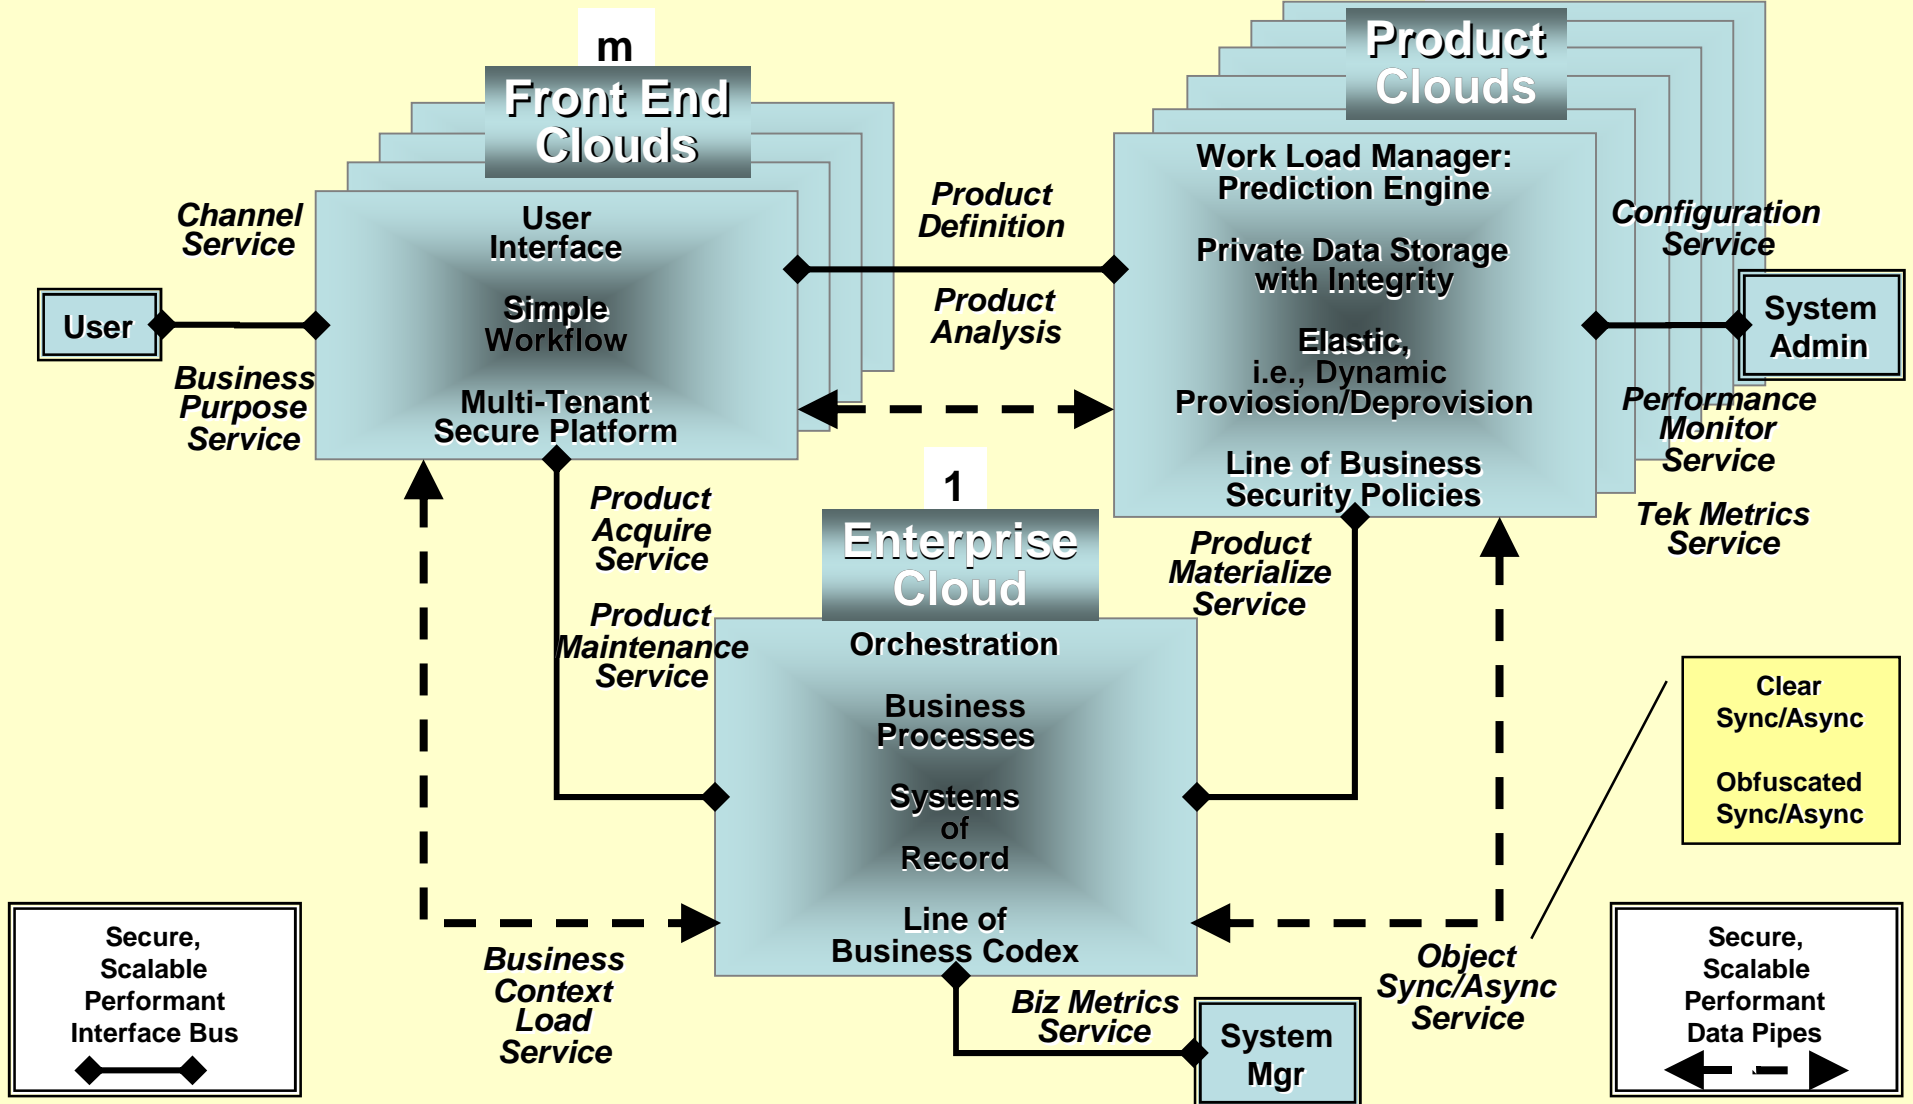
m

Front End Clouds

User Interface

Simple Workflow

Multi-Tenant Secure Platform

Product Clouds

Work Load Manager: Prediction Engine

Private Data Storage with Integrity

Elastic, i.e., Dynamic Proviosion/Deprovision

Line of Business Security Policies

Channel Service

User

Business Purpose Service

Product Definition

Product Analysis

Configuration Service

System Admin

Performance Monitor Service

Tek Metrics Service

Product Acquire Service

Product Maintenance Service

1

Enterprise Cloud

Orchestration

Business Processes

Systems of Record

Line of Business Codex

Product Materialize Service

Clear Sync/Async

Obfuscated Sync/Async

Secure, Scalable Performant Interface Bus

Business Context Load Service

Biz Metrics Service

System Mgr

Object Sync/Async Service

Secure, Scalable Performant Data Pipes